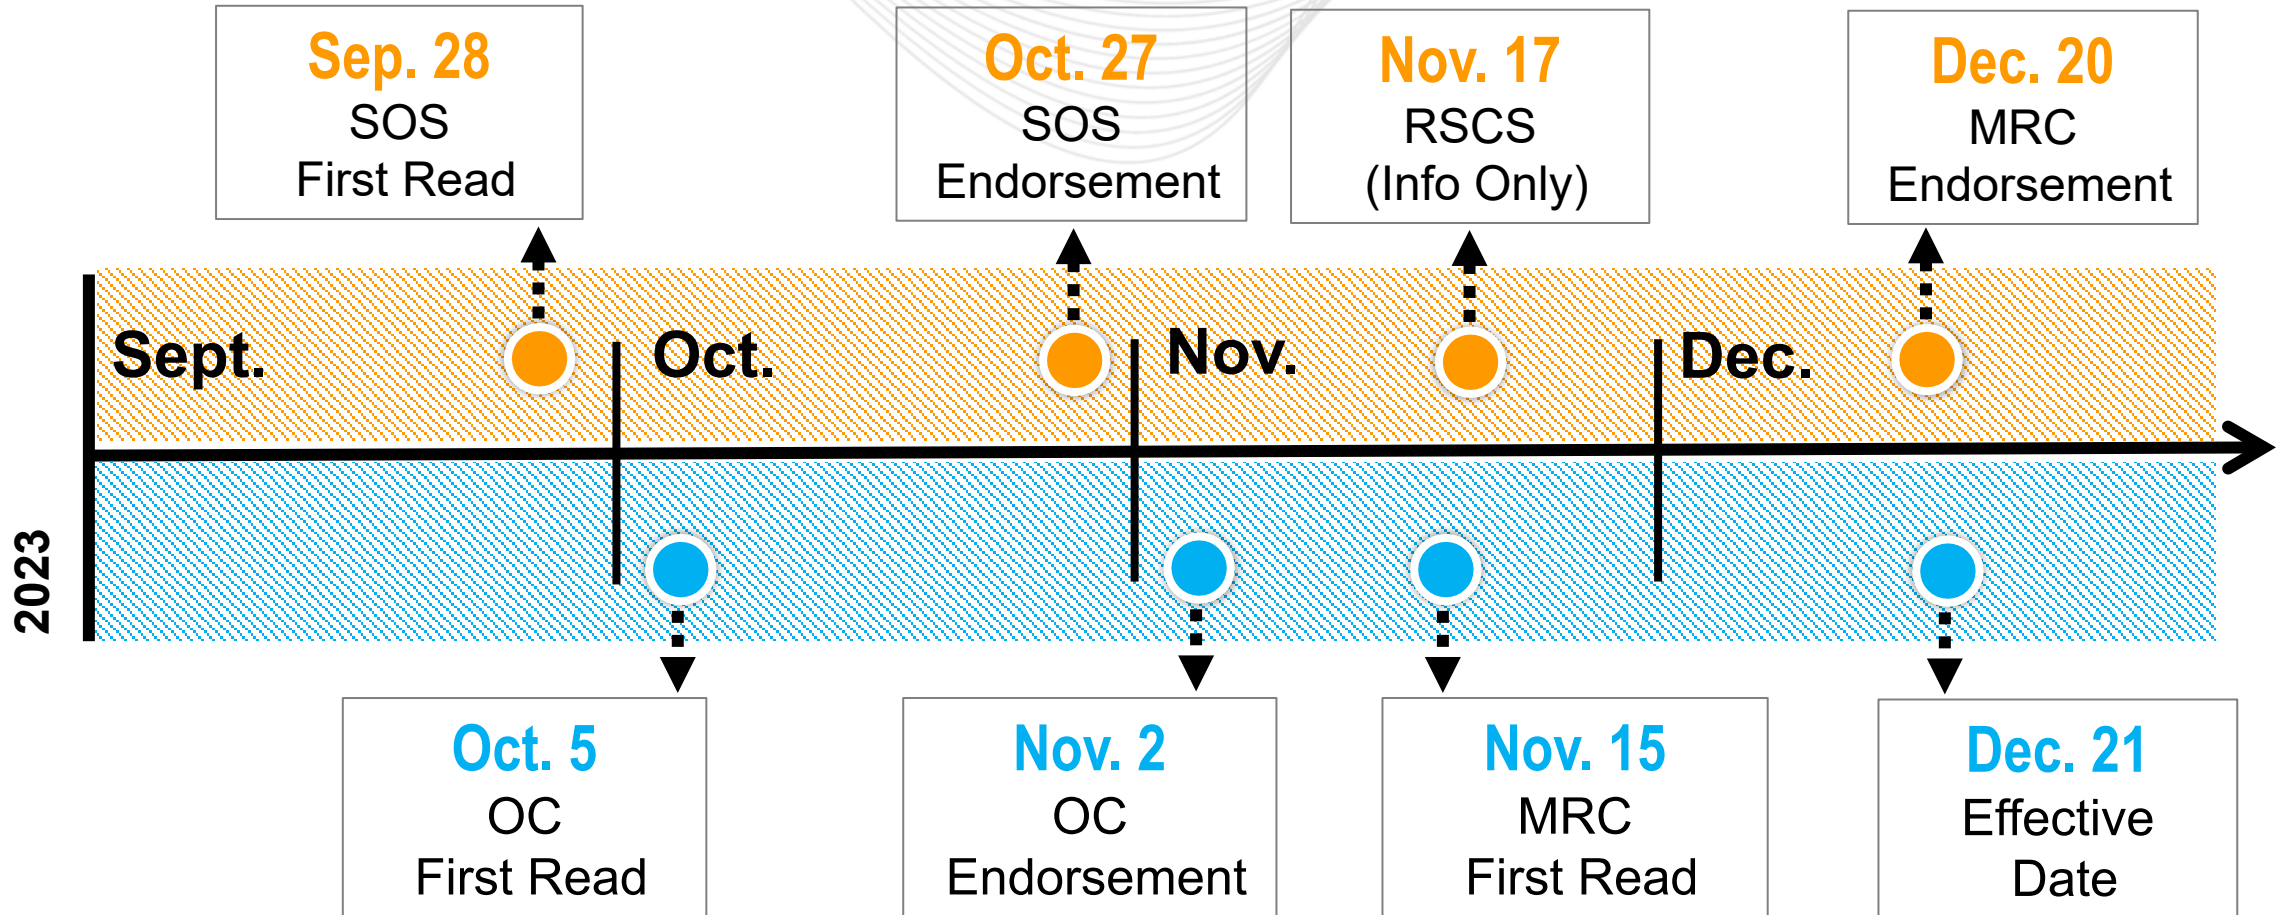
Sep. 28
SOS
First Read

Oct. 27
SOS
Endorsement

Nov. 17
RSCS
(Info Only)

Dec. 20
MRC
Endorsement

2023

Sept.

Oct.

Nov.

Dec.

Oct. 5
OC
First Read

Nov. 2
OC
Endorsement

Nov. 15
MRC
First Read

Dec. 21
Effective
Date